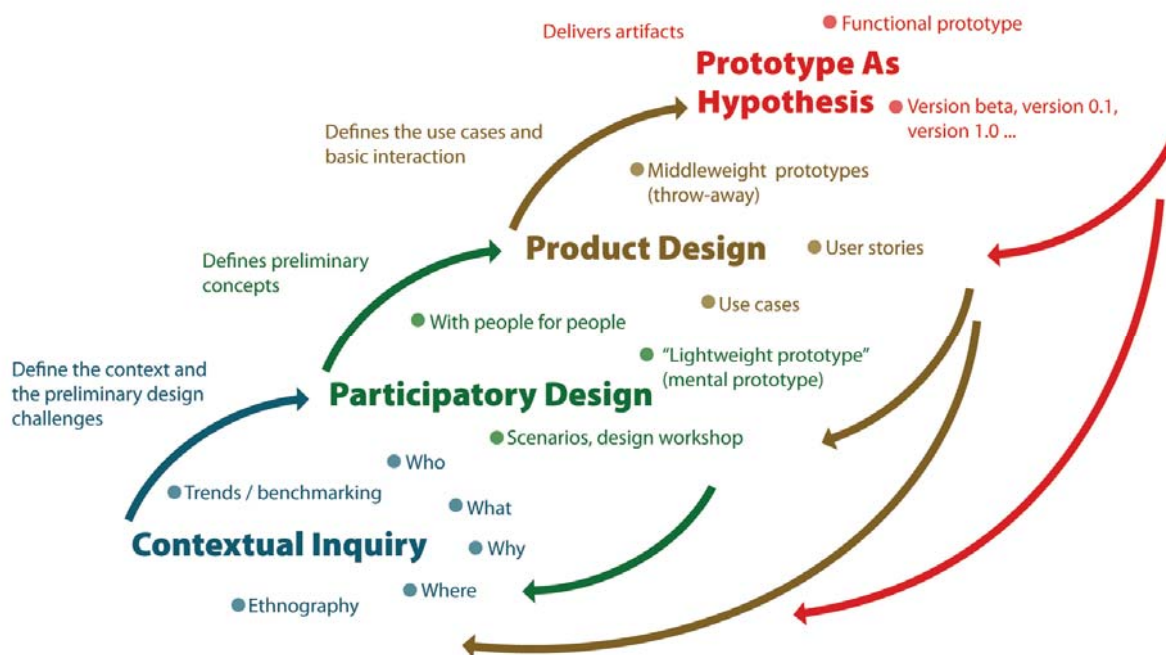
Delivers artifacts

Functional prototype

Prototype As Hypothesis

Version beta, version 0.1, version 1.0 ...

Defines the use cases and basic interaction

Middleweight prototypes (throw-away)

Defines preliminary concepts

Product Design

User stories

Use cases

With people for people

"Lightweight prototype" (mental prototype)

Define the context and the preliminary design challenges

Participatory Design

Scenarios, design workshop

Who

Trends / benchmarking

What

Contextual Inquiry

Why

Where

Ethnography